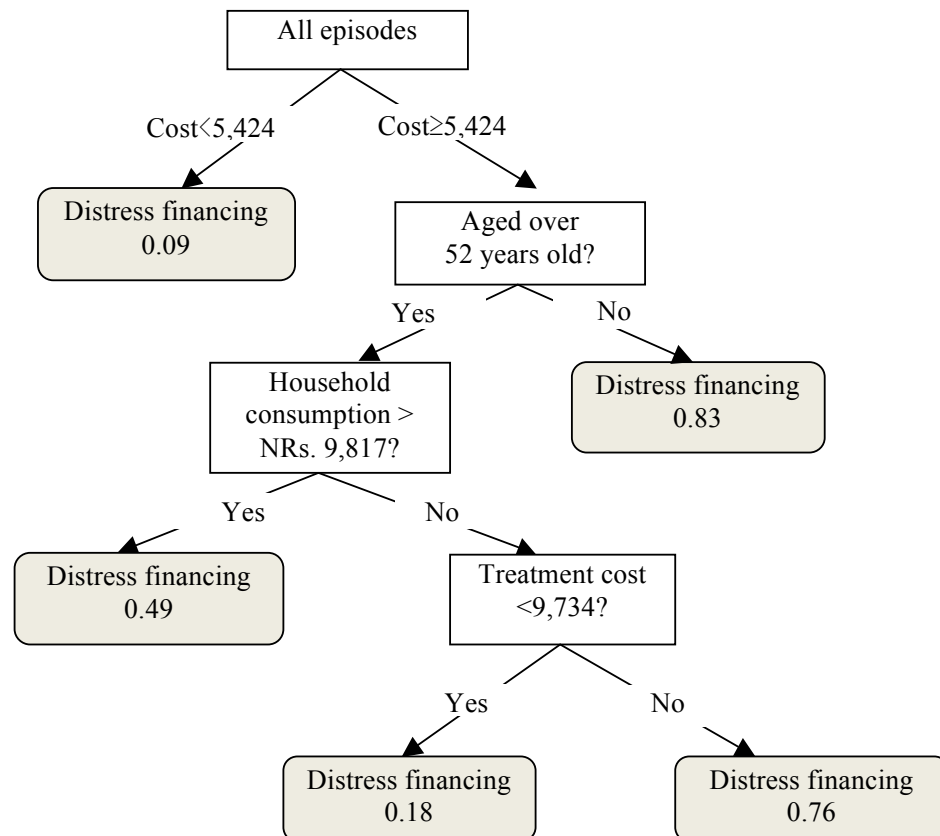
All episodes

Cost<5,424

Cost≥5,424

Distress financing
0.09

Aged over
52 years old?

Yes

No

Household consumption > NRs. 9,817?

Distress financing
0.83

Yes

No

Distress financing
0.49

Treatment cost
<9,734?

Yes

No

Distress financing
0.18

Distress financing
0.76